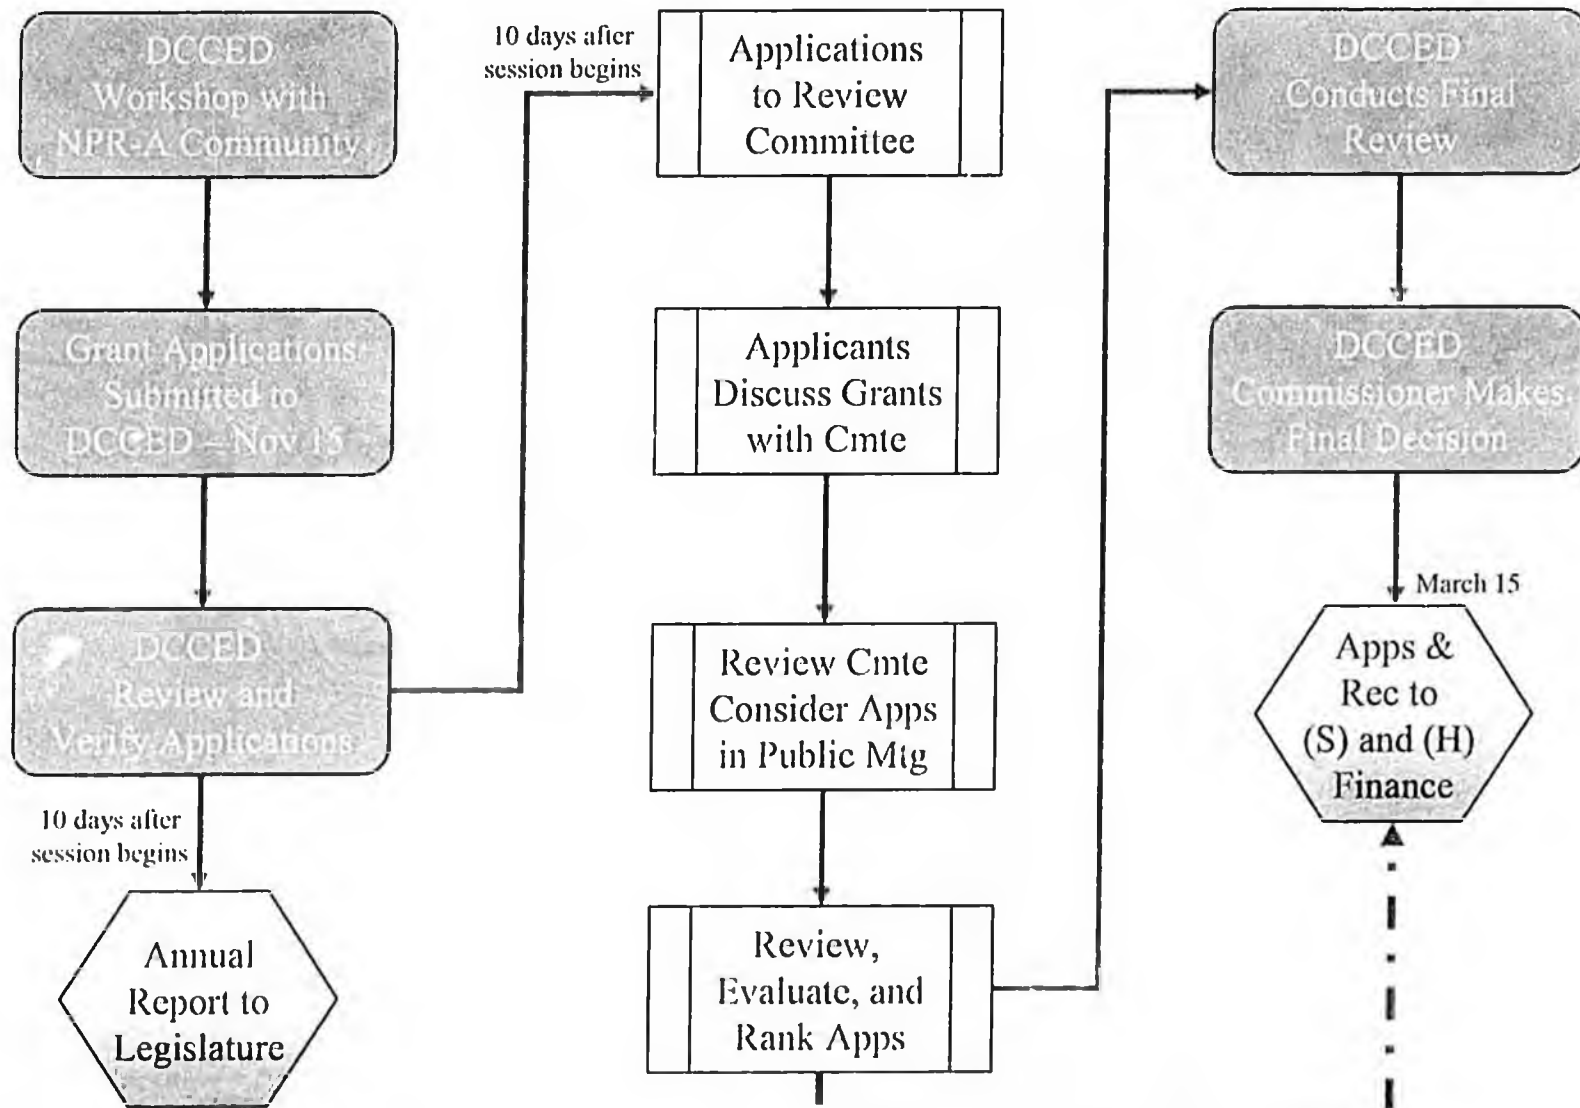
DCCED Workshop with NPR-A Community

Grant Applications Submitted to DCCED – Nov 15

DCCED Review and Verify Applications

10 days after session begins

Annual Report to Legislature

10 days after session begins

Applications to Review Committee

Applicants Discuss Grants with Cmte

Review Cmte Consider Apps in Public Mtg

Review, Evaluate, and Rank Apps

DCCED Conducts Final Review

DCCED Commissioner Makes Final Decision

March 15

Apps & Rec to (S) and (H) Finance